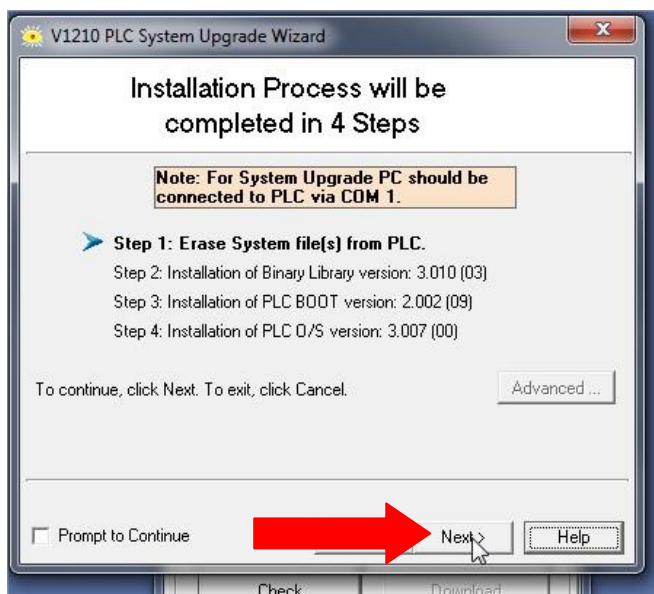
V1210 PLC System Upgrade Wizard

Installation Process will be completed in 4 Steps

Note: For System Upgrade PC should be connected to PLC via COM 1.

Step 1: Erase System file(s) from PLC.

Step 2: Installation of Binary Library version: 3.010 (03)

Step 3: Installation of PLC BOOT version: 2.002 (09)

Step 4: Installation of PLC O/S version: 3.007 (00)

To continue, click Next. To exit, click Cancel.

Advanced ...

Prompt to Continue

Next

Help

Check

Download